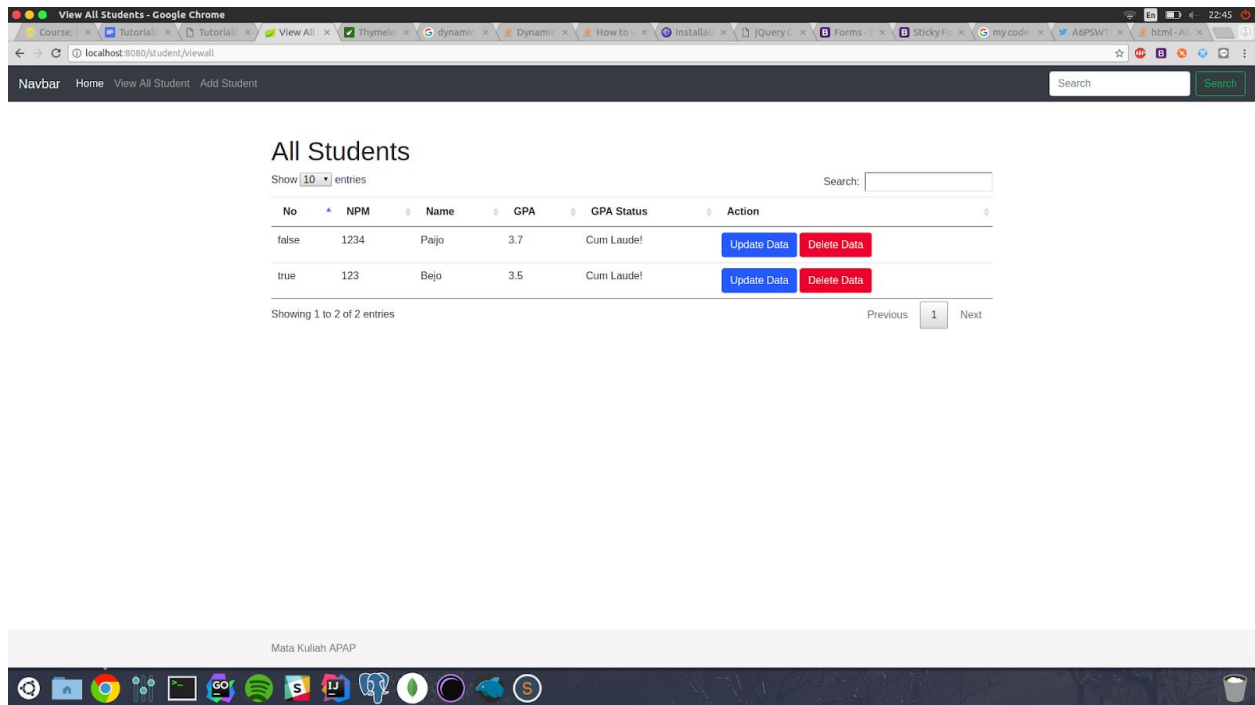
View All Students - Google Chrome

En 22:45

Course: | × Tutorial × Tutorial × View All × Thymele × dynamic × Dynamic × How to × Installat × jQuery C × Forms - × Sticky Fo × my code × A6PSWT × html - All ×

localhost:8080/student/viewall

Navbar Home View All Student Add Student

Search Search

All Students

Show 10 entries

Search:

| No | NPM | Name | GPA | GPA Status | Action |
|---|---|---|---|---|---|
| false | 1234 | Paijo | 3.7 | Cum Laude! | Update Data Delete Data |
| true | 123 | Bejo | 3.5 | Cum Laude! | Update Data Delete Data |

Showing 1 to 2 of 2 entries

Previous 1 Next

Mata Kuliah APAP